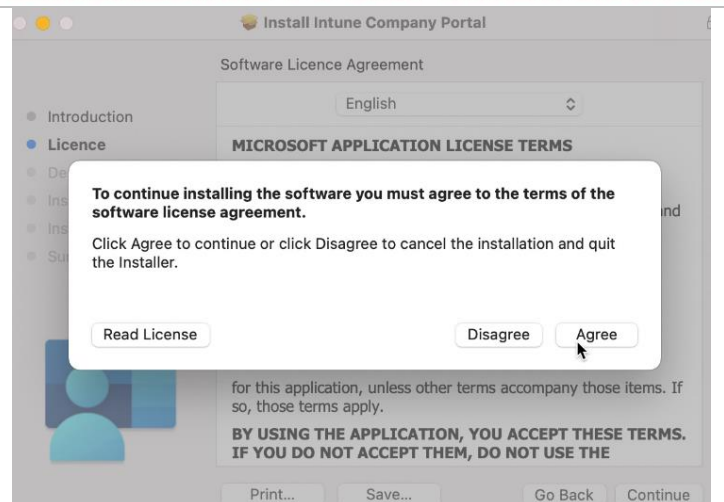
Install Intune Company Portal

Software Licence Agreement

Introduction
Licence
De
Ins
Ins
Su

English

MICROSOFT APPLICATION LICENSE TERMS

nd

To continue installing the software you must agree to the terms of the software license agreement.

Click Agree to continue or click Disagree to cancel the installation and quit the Installer.

Read License

Disagree

Agree

for this application, unless other terms accompany those items. If so, those terms apply.

BY USING THE APPLICATION, YOU ACCEPT THESE TERMS. IF YOU DO NOT ACCEPT THEM, DO NOT USE THE

Print...

Save...

Go Back

Continue